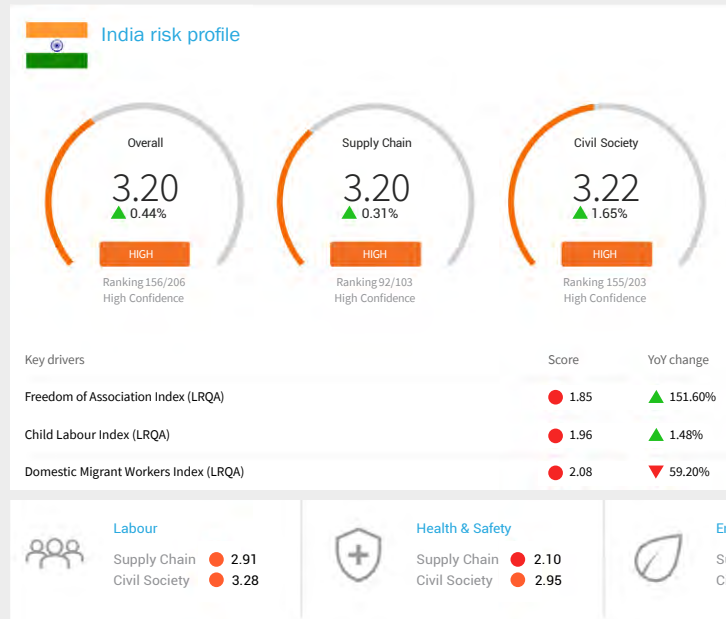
India risk profile

Overall
3.20
0.44%
HIGH
Ranking 156/206
High Confidence

Supply Chain
3.20
0.31%
HIGH
Ranking 92/103
High Confidence

Civil Society
3.22
1.65%
HIGH
Ranking 155/203
High Confidence

| Key drivers | Score | YoY change |
|---|---|---|
| Freedom of Association Index (LRQA) | 1.85 | 151.60% |
| Child Labour Index (LRQA) | 1.96 | 1.48% |
| Domestic Migrant Workers Index (LRQA) | 2.08 | 59.20% |

Labour
Supply Chain 2.91
Civil Society 3.28

Health & Safety
Supply Chain 2.10
Civil Society 2.95

E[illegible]
S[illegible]
C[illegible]